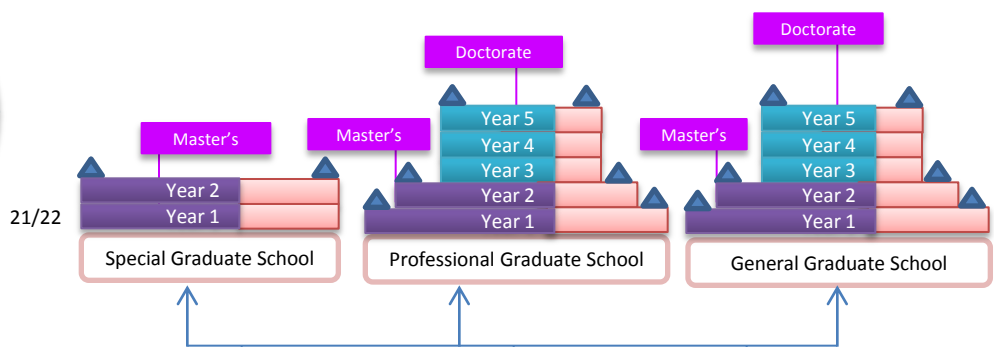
21/22

Master's

Year 2
Year 1

Special Graduate School

Doctorate

Master's

Year 5
Year 4
Year 3
Year 2
Year 1

Professional Graduate School

Doctorate

Master's

Year 5
Year 4
Year 3
Year 2
Year 1

General Graduate School